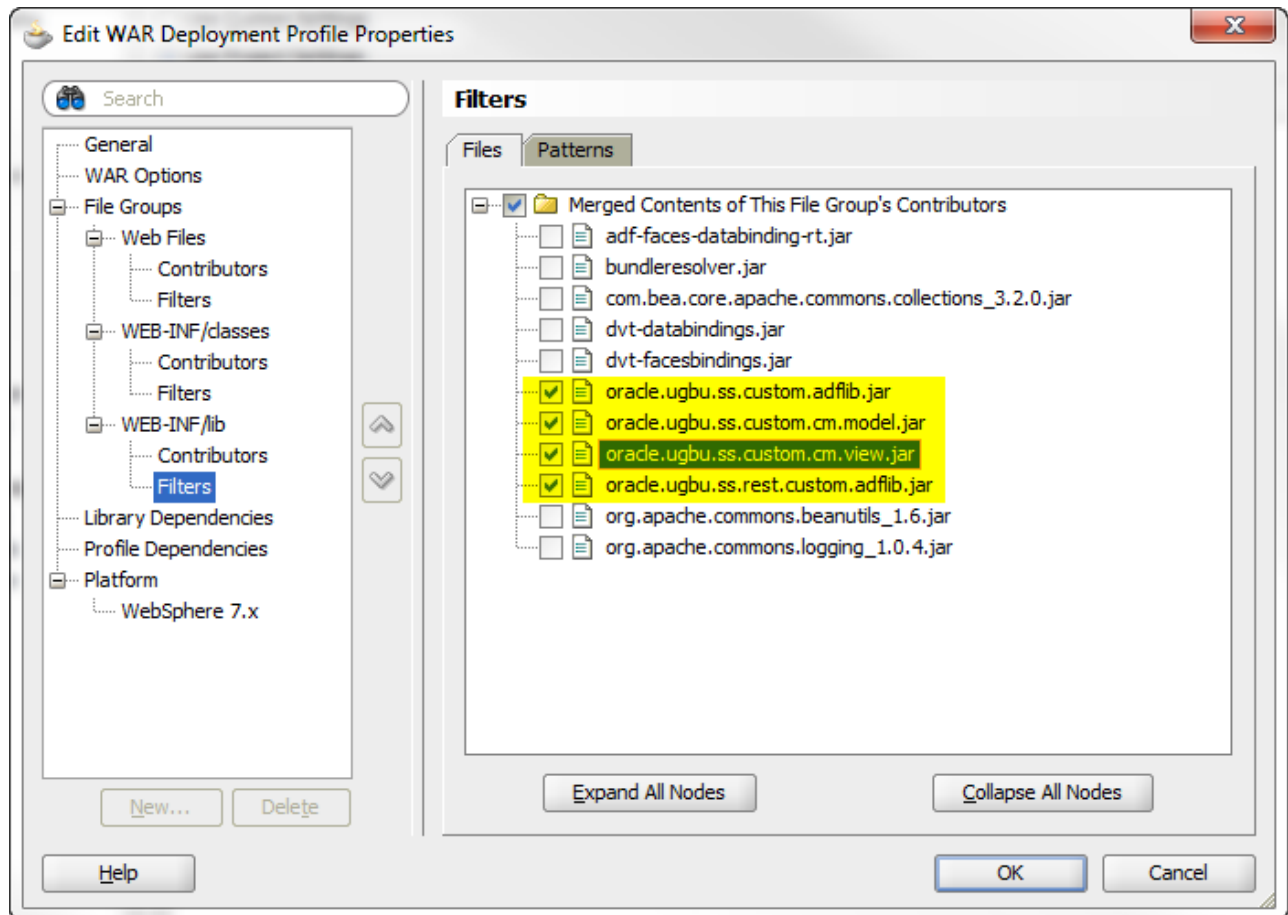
Edit WAR Deployment Profile Properties

Search

General
WAR Options
File Groups
Web Files
Contributors
Filters
WEB-INF/classes
Contributors
Filters
WEB-INF/lib
Contributors
Filters
Library Dependencies
Profile Dependencies
Platform
WebSphere 7.x

New...
Delete

Filters

Files
Patterns

Merged Contents of This File Group's Contributors
adf-faces-databinding-rt.jar
bundleresolver.jar
com.bea.core.apache.commons.collections_3.2.0.jar
dvt-databindings.jar
dvt-facesbindings.jar
oracle.ugbu.ss.custom.adflib.jar
oracle.ugbu.ss.custom.cm.model.jar
oracle.ugbu.ss.custom.cm.view.jar
oracle.ugbu.ss.rest.custom.adflib.jar
org.apache.commons.beanutils_1.6.jar
org.apache.commons.logging_1.0.4.jar

Expand All Nodes
Collapse All Nodes

Help
OK
Cancel